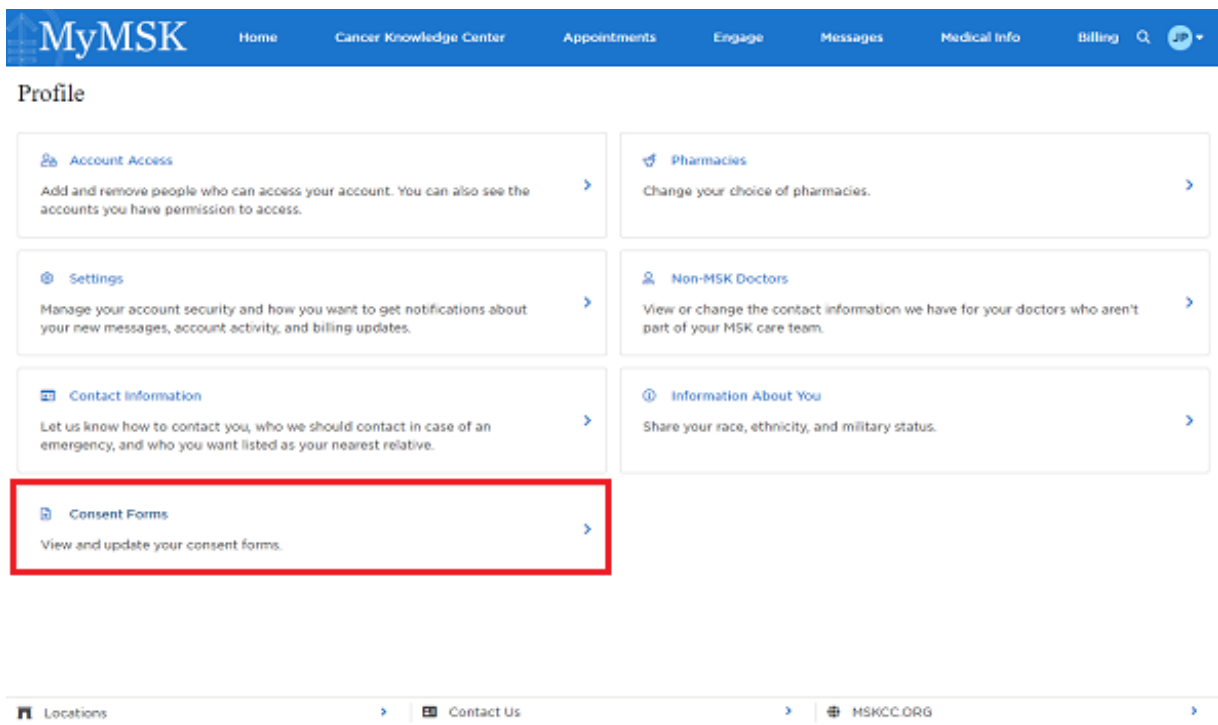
MyMSK

Home Cancer Knowledge Center Appointments Engage Messages Medical Info Billing JP

Profile

Account Access
Add and remove people who can access your account. You can also see the accounts you have permission to access.

Pharmacies
Change your choice of pharmacies.

Settings
Manage your account security and how you want to get notifications about your new messages, account activity, and billing updates.

Non-MSK Doctors
View or change the contact information we have for your doctors who aren't part of your MSK care team.

Contact Information
Let us know how to contact you, who we should contact in case of an emergency, and who you want listed as your nearest relative.

Information About You
Share your race, ethnicity, and military status.

Consent Forms
View and update your consent forms.

Locations

Contact Us

MSKCC.ORG